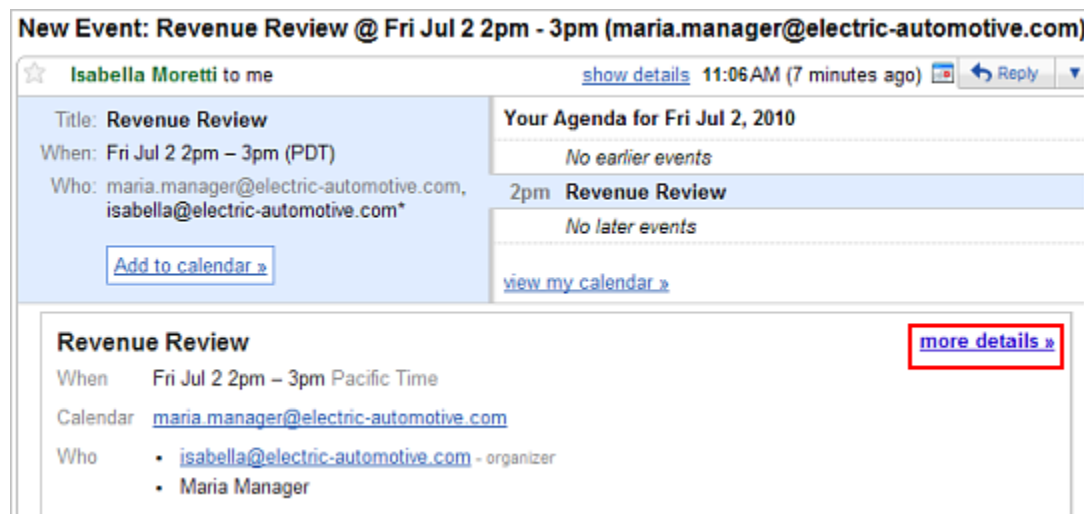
New Event: Revenue Review @ Fri Jul 2 2pm - 3pm (maria.manager@electric-automotive.com)

Isabella Moretti to me

show details 11:06 AM (7 minutes ago) Reply

Title: Revenue Review
When: Fri Jul 2 2pm – 3pm (PDT)
Who: maria.manager@electric-automotive.com, isabella@electric-automotive.com*

Add to calendar »

Your Agenda for Fri Jul 2, 2010
No earlier events
2pm Revenue Review
No later events

view my calendar »

Revenue Review

more details »

When Fri Jul 2 2pm – 3pm Pacific Time

Calendar maria.manager@electric-automotive.com

Who
• isabella@electric-automotive.com - organizer
• Maria Manager